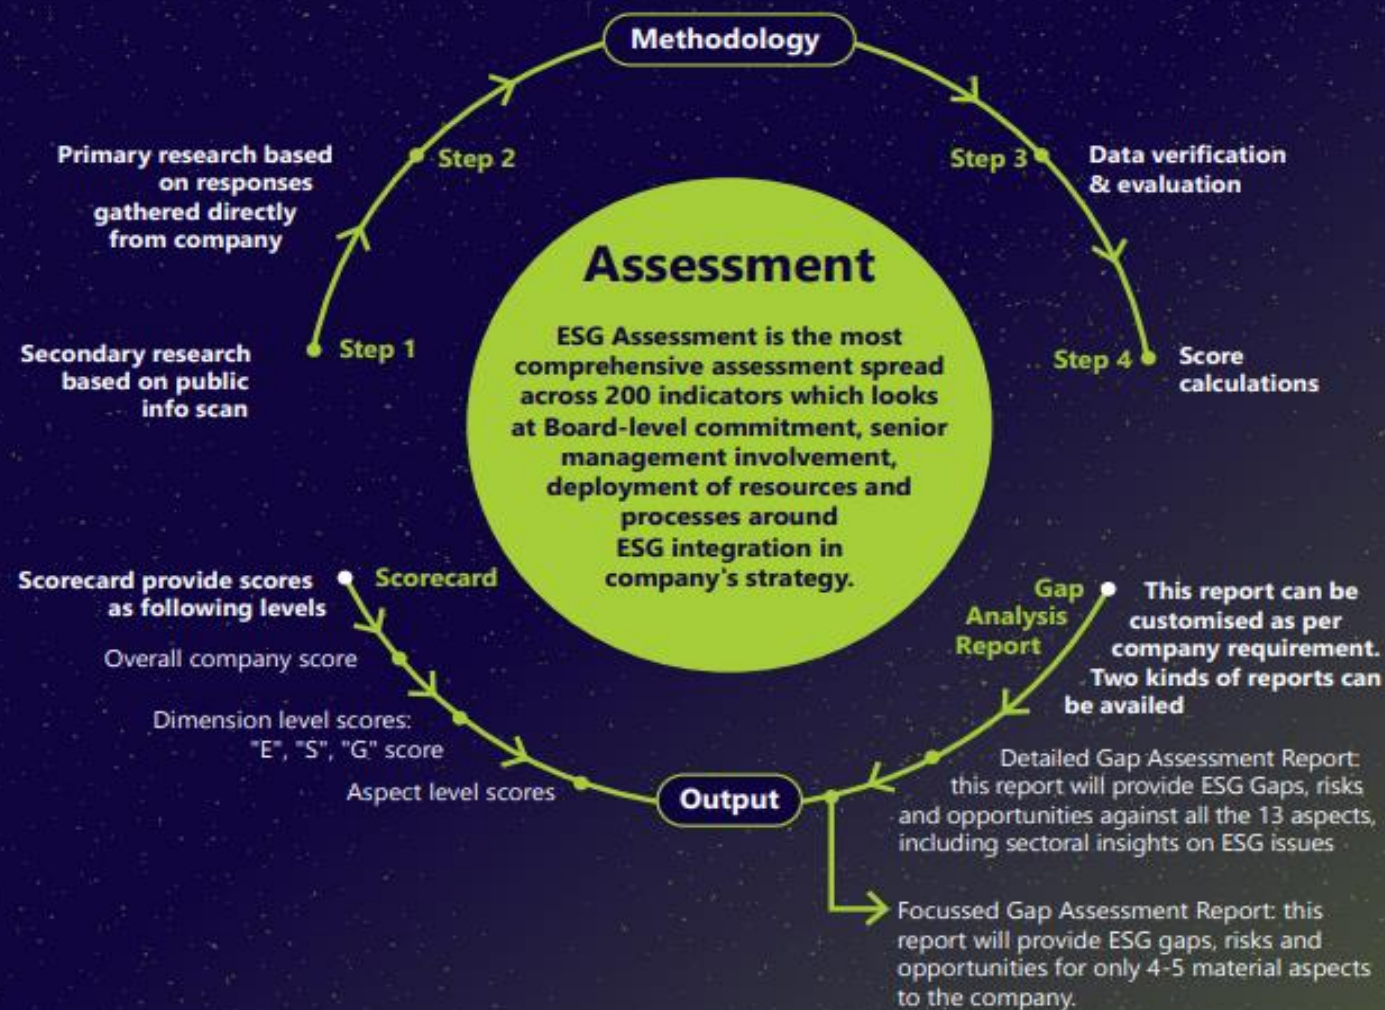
Methodology

Primary research based on responses gathered directly from company

Step 2

Step 3

Data verification & evaluation

Assessment

ESG Assessment is the most comprehensive assessment spread across 200 indicators which looks at Board-level commitment, senior management involvement, deployment of resources and processes around ESG integration in company's strategy.

Secondary research based on public info scan

Step 1

Step 4

Score calculations

Scorecard provide scores as following levels

Scorecard

Overall company score

Dimension level scores: "E", "S", "G" score

Aspect level scores

Gap Analysis Report

This report can be customised as per company requirement. Two kinds of reports can be availed

Output

Detailed Gap Assessment Report: this report will provide ESG Gaps, risks and opportunities against all the 13 aspects, including sectoral insights on ESG issues

Focussed Gap Assessment Report: this report will provide ESG gaps, risks and opportunities for only 4-5 material aspects to the company.